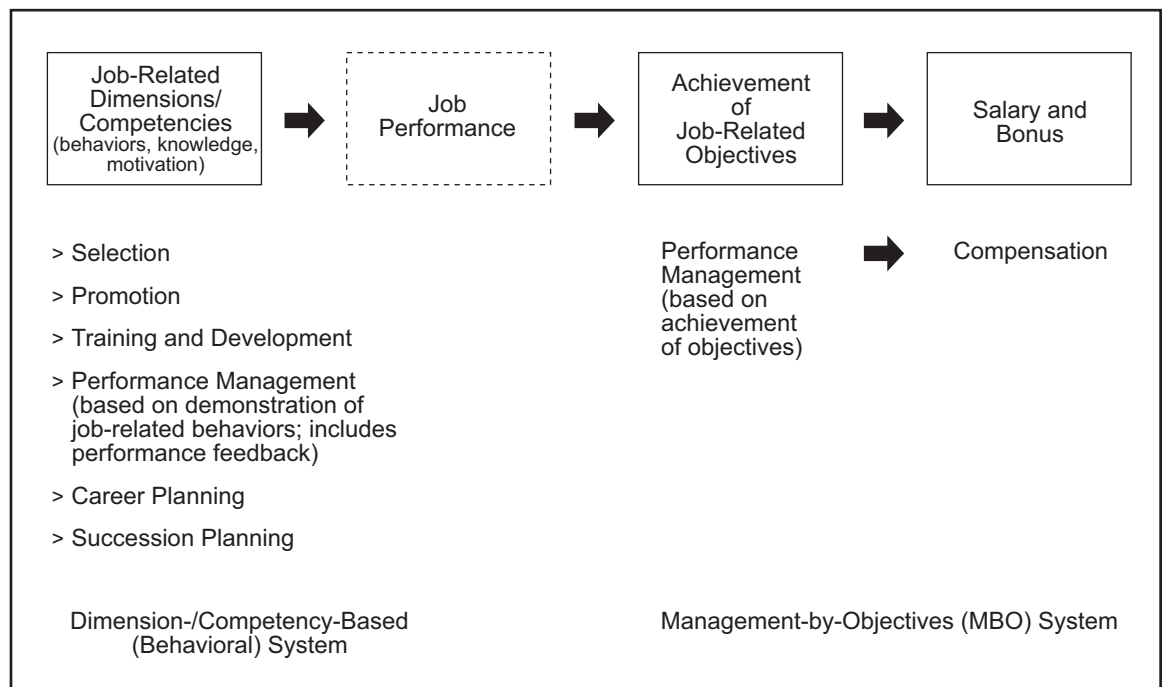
Job-Related Dimensions/ Competencies (behaviors, knowledge, motivation)

Job Performance

Achievement of Job-Related Objectives

Salary and Bonus

> Selection

> Promotion

> Training and Development

> Performance Management (based on demonstration of job-related behaviors; includes performance feedback)

> Career Planning

> Succession Planning

Performance Management (based on achievement of objectives)

Compensation

Dimension-/Competency-Based (Behavioral) System

Management-by-Objectives (MBO) System